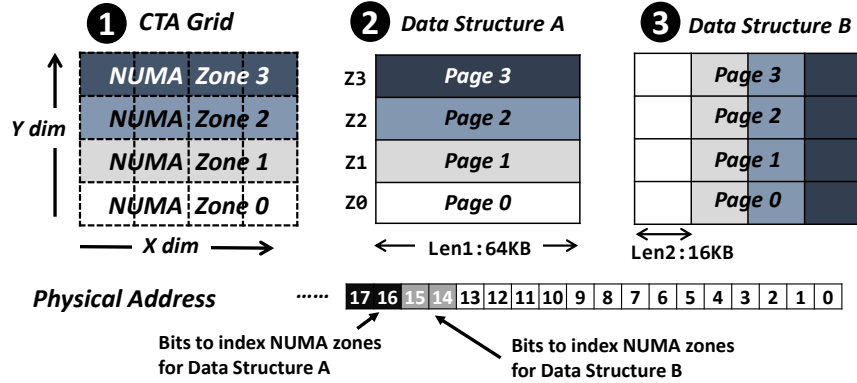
1 CTA Grid

NUMA Zone 3
NUMA Zone 2
NUMA Zone 1
NUMA Zone 0

Y dim

X dim

2 Data Structure A

Z3 Page 3
Z2 Page 2
Z1 Page 1
Z0 Page 0

Len1:64KB

3 Data Structure B

Page 3
Page 2
Page 1
Page 0

Len2:16KB

Physical Address ...... 17 16 15 14 13 12 11 10 9 8 7 6 5 4 3 2 1 0

Bits to index NUMA zones for Data Structure A

Bits to index NUMA zones for Data Structure B